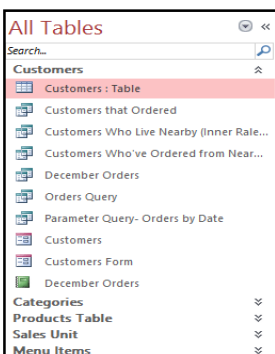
All Tables

Search...

Customers

Customers : Table

Customers that Ordered

Customers Who Live Nearby (Inner Rale...

Customers Who've Ordered from Near...

December Orders

Orders Query

Parameter Query- Orders by Date

Customers

Customers Form

December Orders

Categories

Products Table

Sales Unit

Menu Items